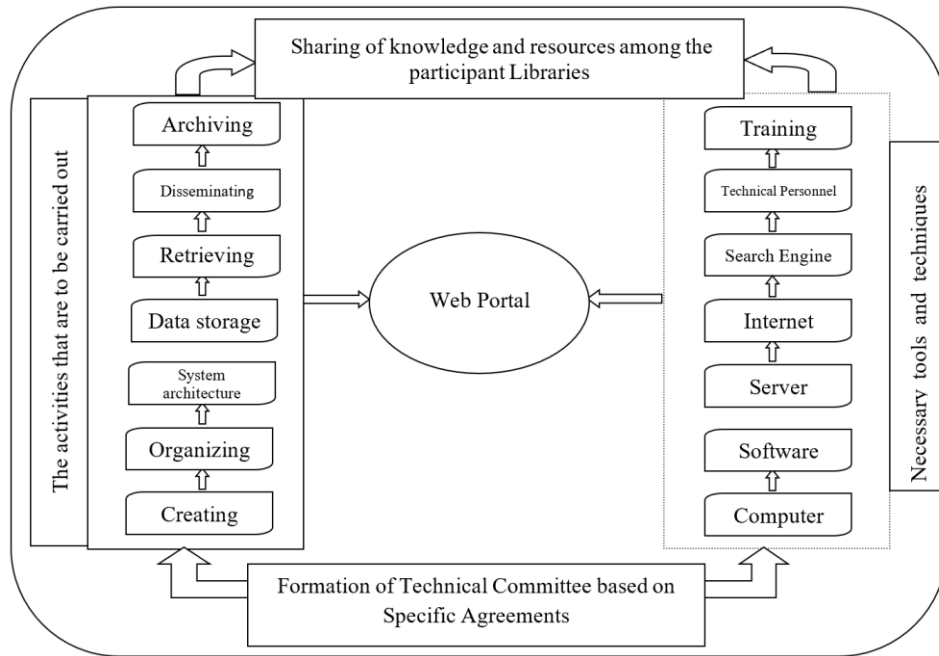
Sharing of knowledge and resources among the participant Libraries

The activities that are to be carried out

Archiving

Disseminating

Retrieving

Data storage

System architecture

Organizing

Creating

Web Portal

Training

Technical Personnel

Search Engine

Internet

Server

Software

Computer

Necessary tools and techniques

Formation of Technical Committee based on Specific Agreements